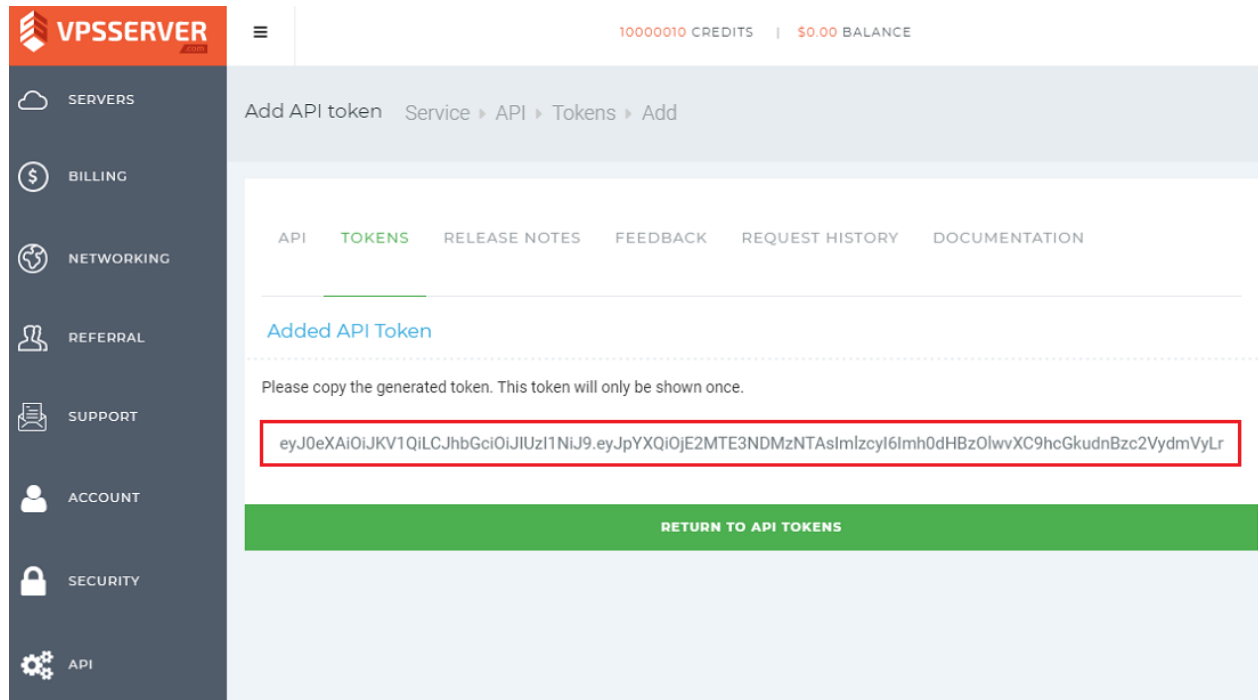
VPSSERVER .com

≡

10000010 CREDITS | $0.00 BALANCE

SERVERS
BILLING
NETWORKING
REFERRAL
SUPPORT
ACCOUNT
SECURITY
API

Add API token Service ▸ API ▸ Tokens ▸ Add

API TOKENS RELEASE NOTES FEEDBACK REQUEST HISTORY DOCUMENTATION

Added API Token

Please copy the generated token. This token will only be shown once.

eyJ0eXAiOiJKV1QiLCJhbGciOiJIUzI1NiJ9.eyJpYXQiOjE2MTE3NDMzNTAsImlzcyI6Imh0dHBzOlwvXC9hcGkudnBzc2VydmVyLr

RETURN TO API TOKENS